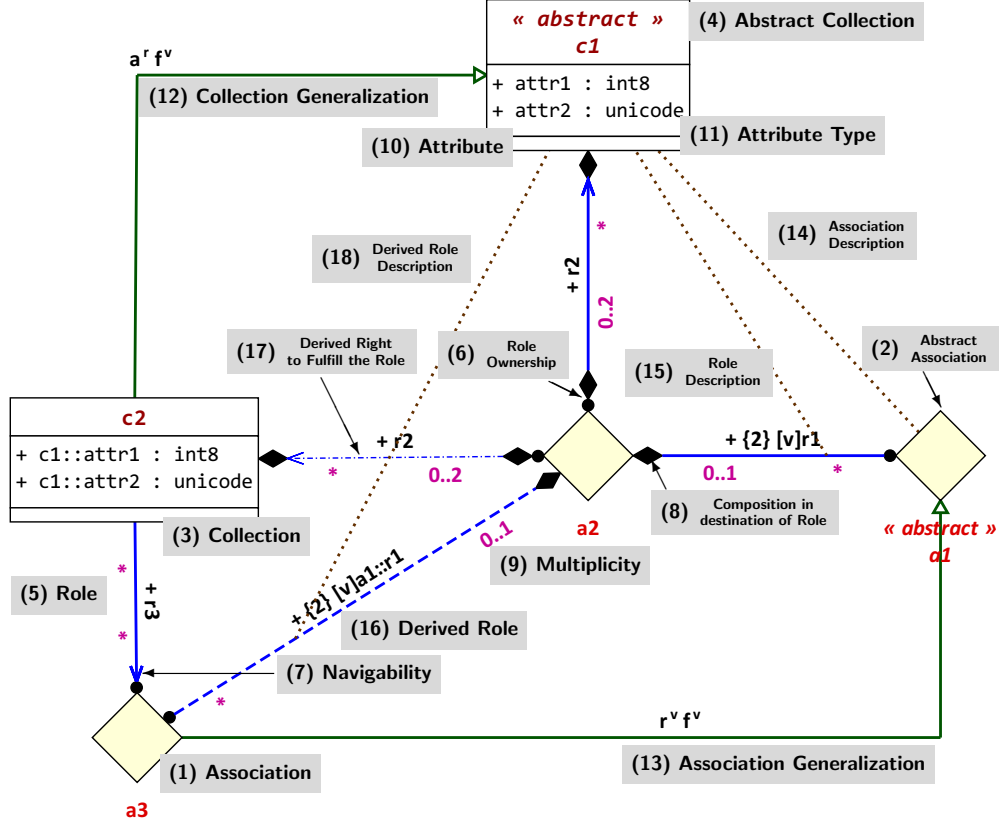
« abstract »
c1
+ attr1 : int8
+ attr2 : unicode

(4) Abstract Collection

$a^r f^v$

(12) Collection Generalization

(10) Attribute

(11) Attribute Type

(14) Association Description

(18) Derived Role Description

*
+ r2
0..2

(17) Derived Right to Fulfill the Role

(6) Role Ownership

(15) Role Description

(2) Abstract Association

c2
+ c1::attr1 : int8
+ c1::attr2 : unicode

+ r2
*
0..2

+ {2} [v]r1
0..1
*

a2

(8) Composition in destination of Role

« abstract »
a1

(3) Collection

0..1

(9) Multiplicity

(5) Role

*
+ r3
*

+ {2} [v]a1::r1

(16) Derived Role

(7) Navigability

*

$r^v f^v$

(1) Association

(13) Association Generalization

a3